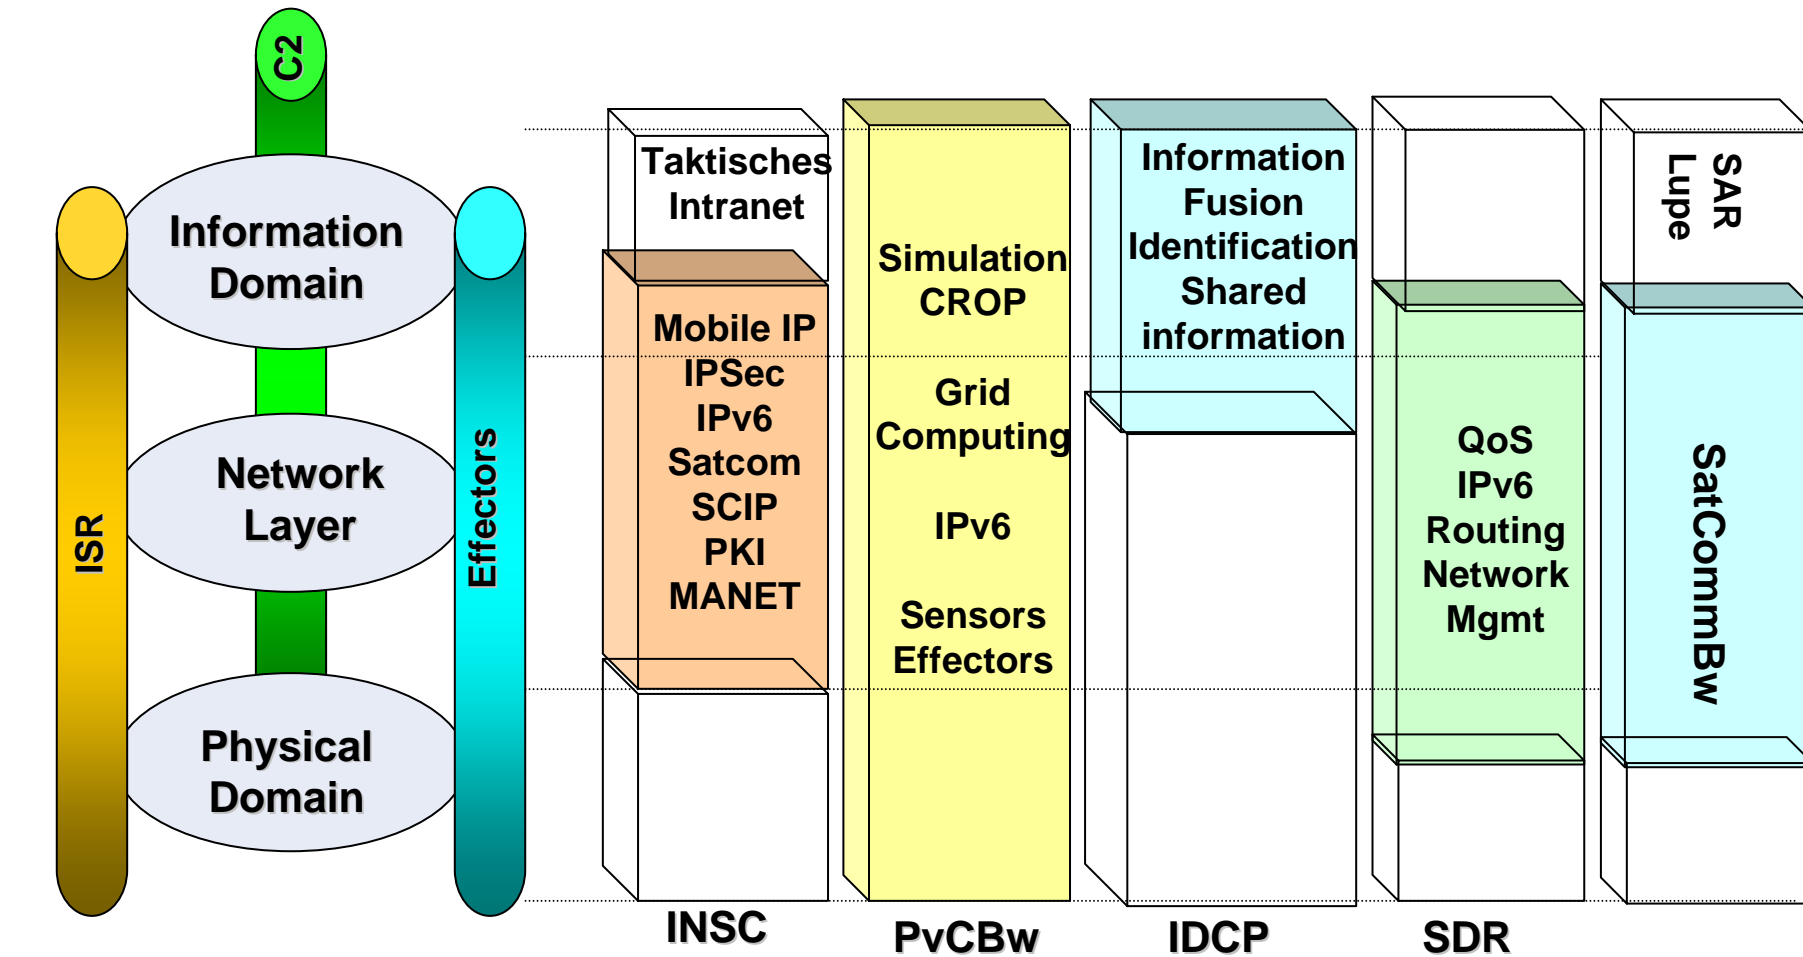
C2

Information Domain

Network Layer

Physical Domain

ISR

Effectors

Taktisches Intranet

Mobile IP
IPSec
IPv6
Satcom
SCIP
PKI
MANET

INSC

Simulation CROP

Grid Computing

IPv6

Sensors Effectors

PvCBw

Information Fusion Identification Shared information

IDCP

QoS
IPv6
Routing
Network
Mgmt

SDR

SAR Lupe

SatCommBw